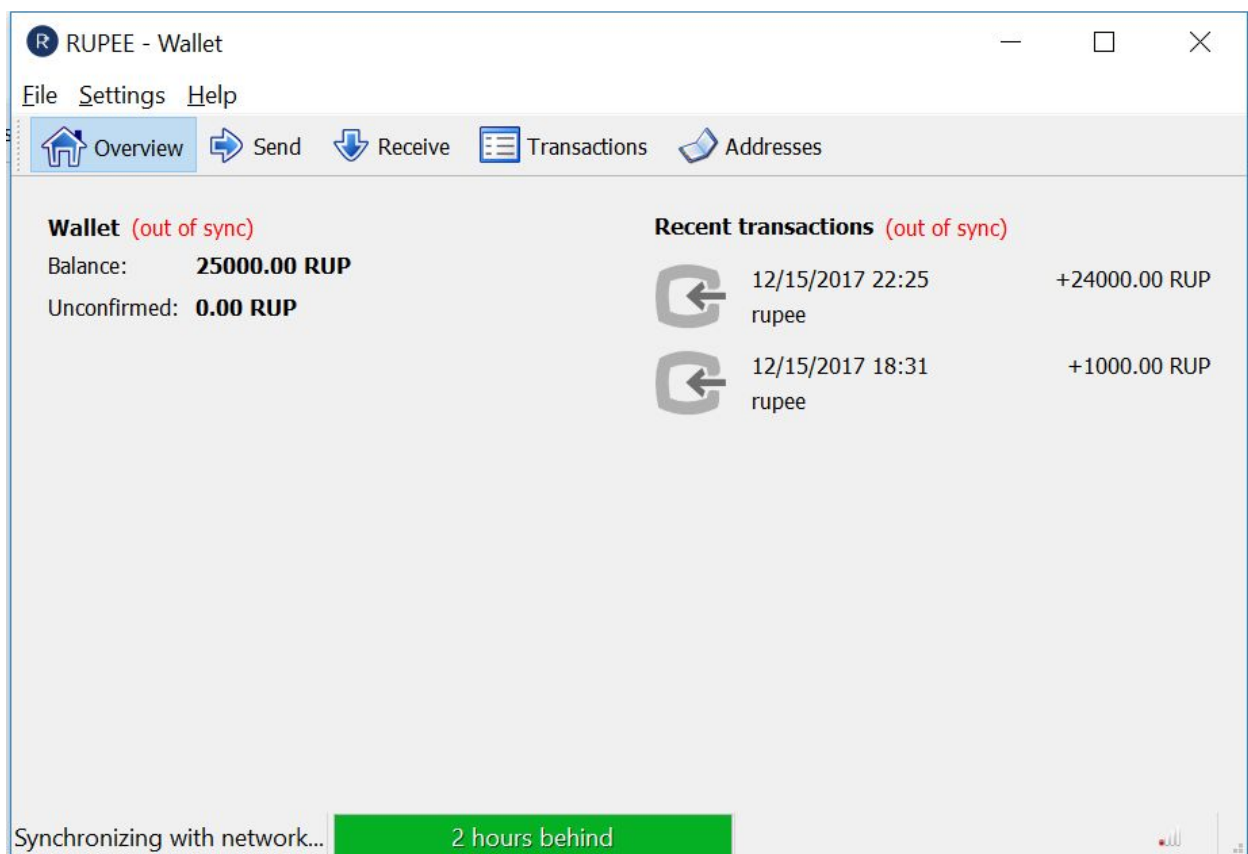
RUPEE - Wallet

File Settings Help

Overview Send Receive Transactions Addresses

Wallet (out of sync)

Balance: 25000.00 RUP

Unconfirmed: 0.00 RUP

Recent transactions (out of sync)

12/15/2017 22:25 +24000.00 RUP
rupee

12/15/2017 18:31 +1000.00 RUP
rupee

Synchronizing with network... 2 hours behind